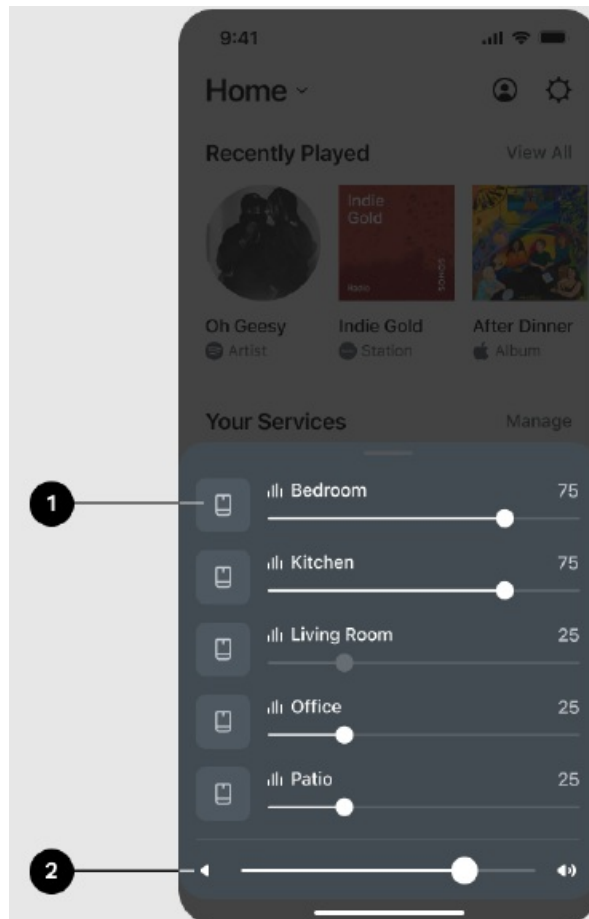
9:41

Home

Recently Played

View All

Indie Gold

Radio

SONOS

Oh Geesy
Artist

Indie Gold
Station

After Dinner
Album

Your Services

Manage

1

Bedroom 75

Kitchen 75

Living Room 25

Office 25

Patio 25

2